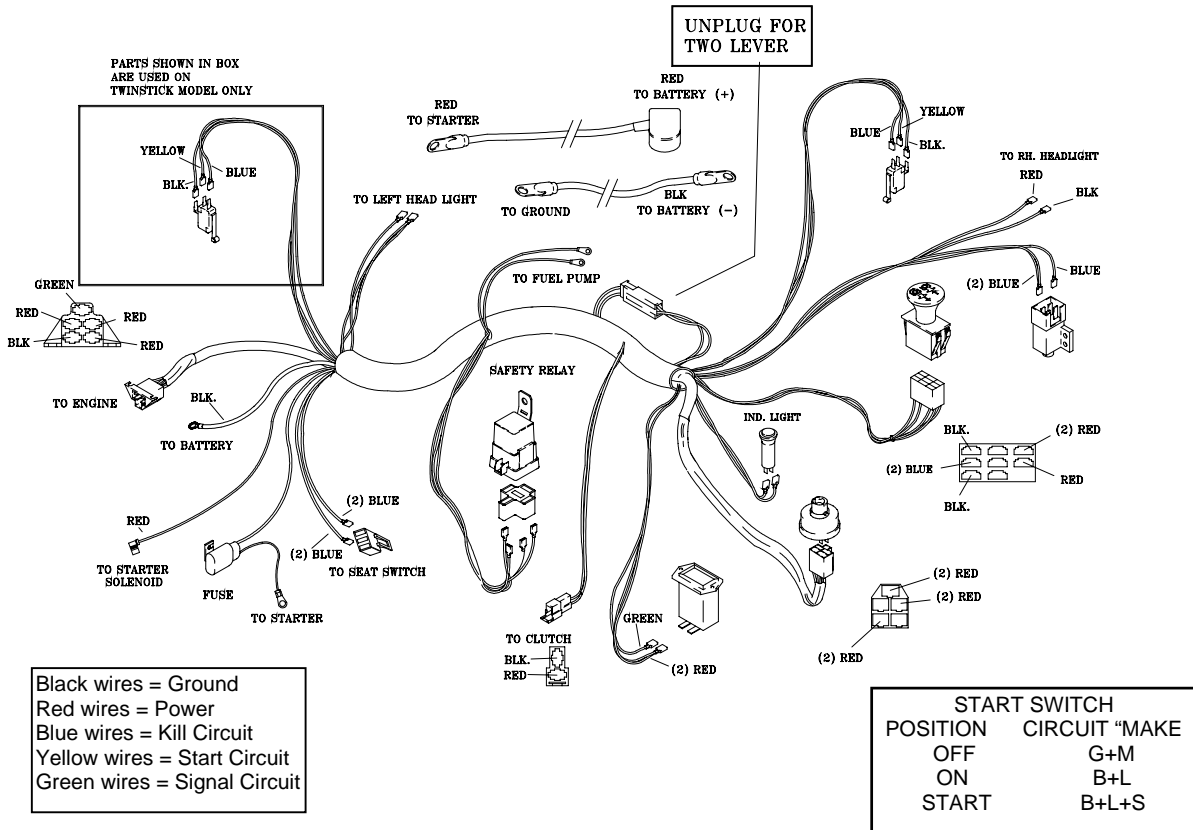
UNPLUG FOR TWO LEVER

PARTS SHOWN IN BOX ARE USED ON TWINSTICK MODEL ONLY

YELLOW
BLUE
BLK.

RED TO STARTER

RED TO BATTERY (+)

TO GROUND

BLK TO BATTERY (−)

TO LEFT HEAD LIGHT

YELLOW
BLUE
BLK.

TO RH. HEADLIGHT
RED
BLK

GREEN
RED
BLK
RED
RED

TO FUEL PUMP

(2) BLUE
BLUE

TO ENGINE

BLK.

TO BATTERY

SAFETY RELAY

IND. LIGHT

BLK.
(2) RED
(2) BLUE
RED
BLK.

RED

TO STARTER SOLENOID

(2) BLUE
(2) BLUE
TO SEAT SWITCH

FUSE

TO STARTER

TO CLUTCH
BLK.
RED

GREEN
(2) RED

(2) RED
(2) RED
(2) RED

Black wires = Ground
Red wires = Power
Blue wires = Kill Circuit
Yellow wires = Start Circuit
Green wires = Signal Circuit

| START SWITCH | |
|---|---|
| POSITION | CIRCUIT "MAKE |
| OFF | G+M |
| ON | B+L |
| START | B+L+S |